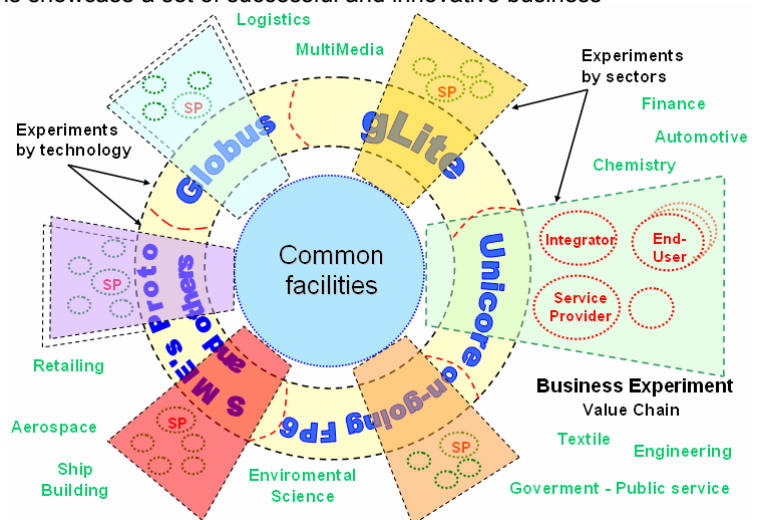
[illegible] showcase a set of successful and innovative business

Logistics

MultiMedia

Experiments by sectors

Finance

Automotive

Chemistry

Experiments by technology

SP

Globus

SP

gLite

Common facilities

Unicore

Integrator

End-User

Service Provider

SP

S ME's Proto

and others

on-going FP6

Retailing

Business Experiment

Value Chain

Aerospace

SP

SP

Textile

Engineering

Ship Building

Enviromental Science

Goverment - Public service